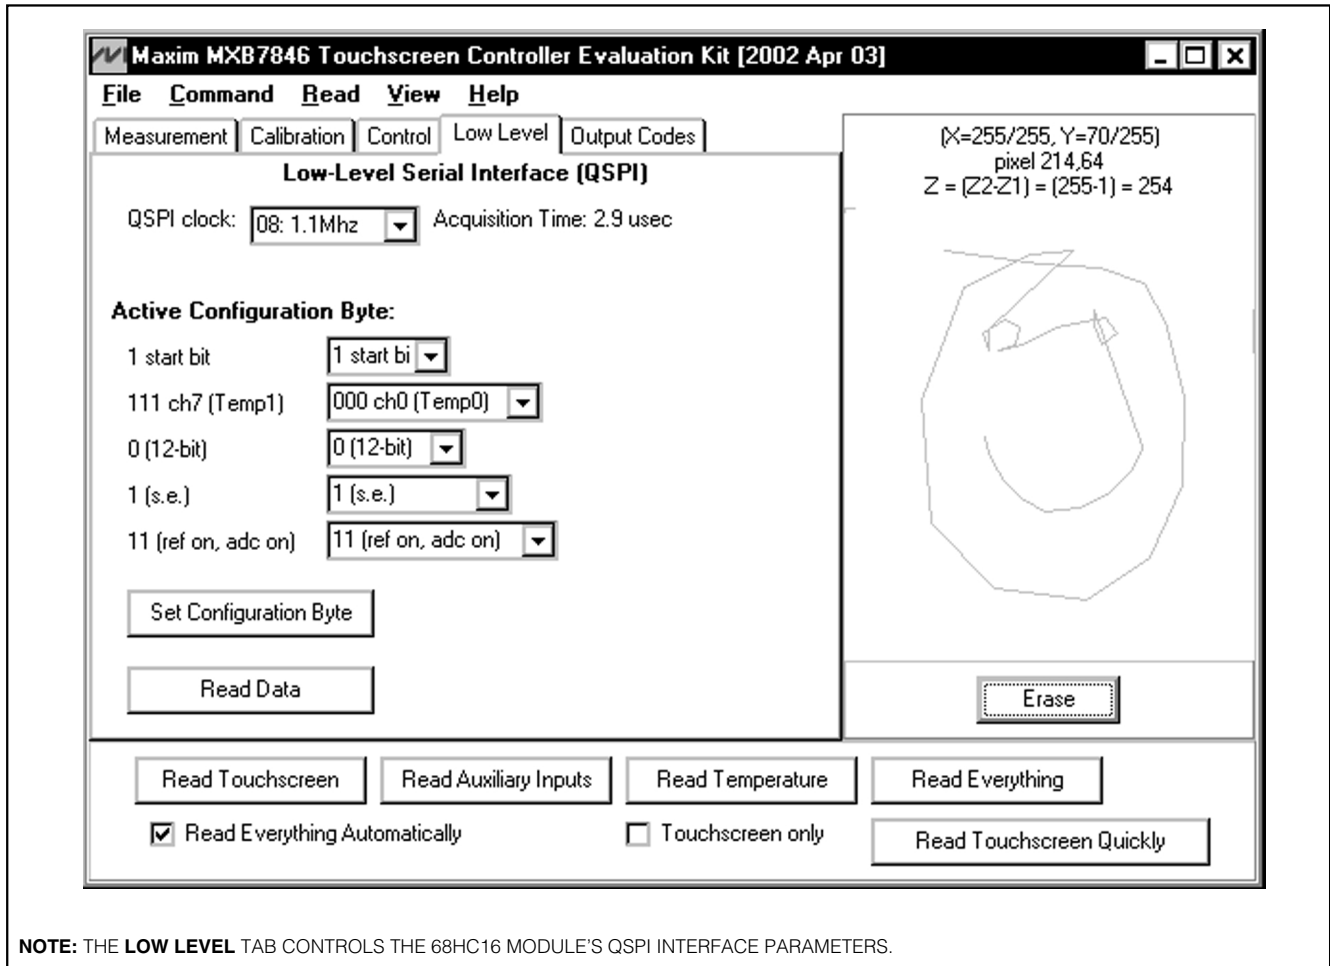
Maxim MXB7846 Touchscreen Controller Evaluation Kit [2002 Apr 03]

File Command Read View Help

Measurement Calibration Control Low Level Output Codes

Low-Level Serial Interface (QSPI)

QSPI clock: 08: 1.1Mhz Acquisition Time: 2.9 usec

Active Configuration Byte:

1 start bit 1 start bi

111 ch7 (Temp1) 000 ch0 (Temp0)

0 (12-bit) 0 (12-bit)

1 (s.e.) 1 (s.e.)

11 (ref on, adc on) 11 (ref on, adc on)

Set Configuration Byte

Read Data

(X=255/255, Y=70/255)
pixel 214,64
Z = (Z2-Z1) = (255-1) = 254

Erase

Read Touchscreen Read Auxiliary Inputs Read Temperature Read Everything

Read Everything Automatically Touchscreen only Read Touchscreen Quickly

NOTE: THE LOW LEVEL TAB CONTROLS THE 68HC16 MODULE'S QSPI INTERFACE PARAMETERS.